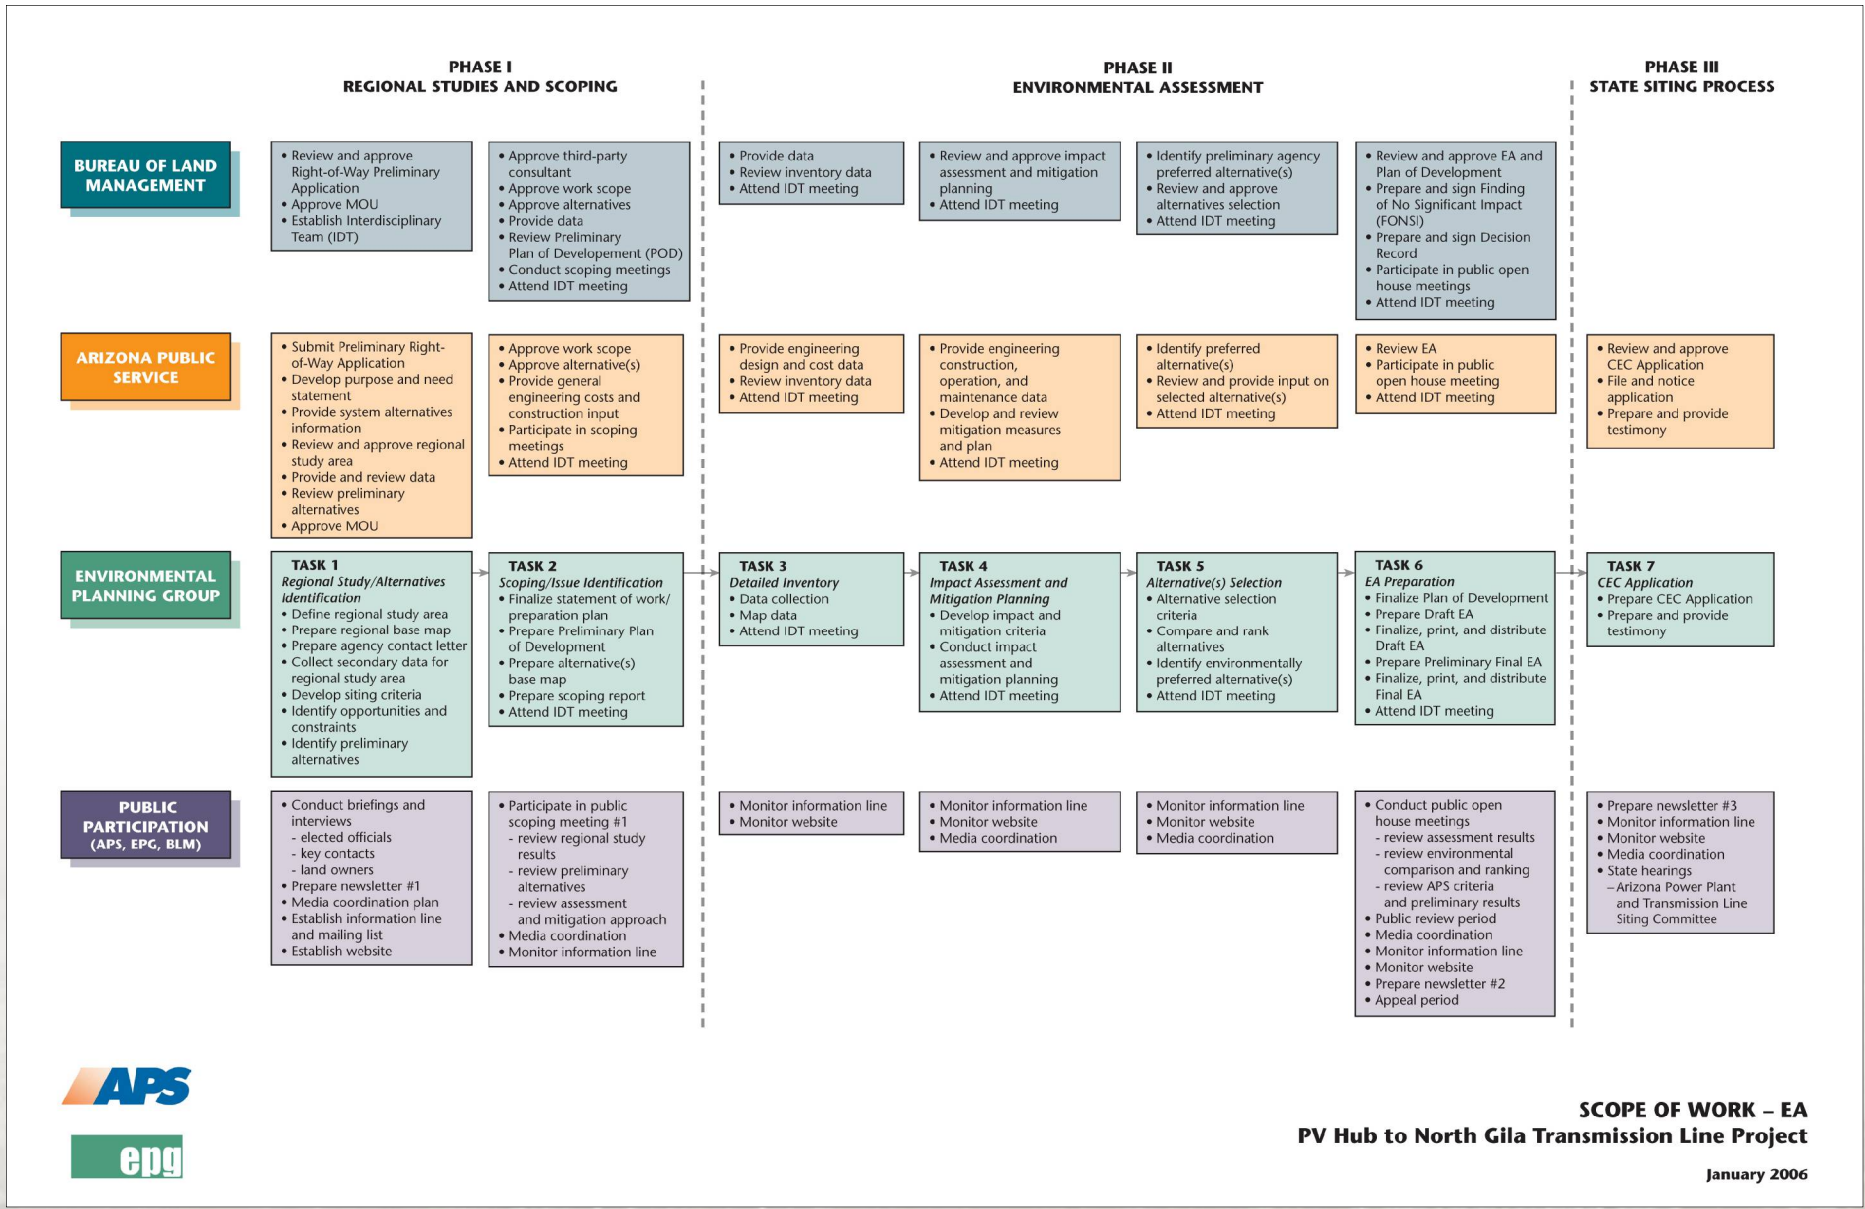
PHASE I
REGIONAL STUDIES AND SCOPING

PHASE II
ENVIRONMENTAL ASSESSMENT

PHASE III
STATE SITING PROCESS

BUREAU OF LAND MANAGEMENT

• Review and approve Right-of-Way Preliminary Application
• Approve MOU
• Establish Interdisciplinary Team (IDT)

• Approve third-party consultant
• Approve work scope
• Approve alternatives
• Provide data
• Review Preliminary Plan of Developement (POD)
• Conduct scoping meetings
• Attend IDT meeting

• Provide data
• Review inventory data
• Attend IDT meeting

• Review and approve impact assessment and mitigation planning
• Attend IDT meeting

• Identify preliminary agency preferred alternative(s)
• Review and approve alternatives selection
• Attend IDT meeting

• Review and approve EA and Plan of Development
• Prepare and sign Finding of No Significant Impact (FONSI)
• Prepare and sign Decision Record
• Participate in public open house meetings
• Attend IDT meeting

ARIZONA PUBLIC SERVICE

• Submit Preliminary Right-of-Way Application
• Develop purpose and need statement
• Provide system alternatives information
• Review and approve regional study area
• Provide and review data
• Review preliminary alternatives
• Approve MOU

• Approve work scope
• Approve alternative(s)
• Provide general engineering costs and construction input
• Participate in scoping meetings
• Attend IDT meeting

• Provide engineering design and cost data
• Review inventory data
• Attend IDT meeting

• Provide engineering construction, operation, and maintenance data
• Develop and review mitigation measures and plan
• Attend IDT meeting

• Identify preferred alternative(s)
• Review and provide input on selected alternative(s)
• Attend IDT meeting

• Review EA
• Participate in public open house meeting
• Attend IDT meeting

• Review and approve CEC Application
• File and notice application
• Prepare and provide testimony

ENVIRONMENTAL PLANNING GROUP

TASK 1
Regional Study/Alternatives Identification
• Define regional study area
• Prepare regional base map
• Prepare agency contact letter
• Collect secondary data for regional study area
• Develop siting criteria
• Identify opportunities and constraints
• Identify preliminary alternatives

TASK 2
Scoping/Issue Identification
• Finalize statement of work/ preparation plan
• Prepare Preliminary Plan of Development
• Prepare alternative(s) base map
• Prepare scoping report
• Attend IDT meeting

TASK 3
Detailed Inventory
• Data collection
• Map data
• Attend IDT meeting

TASK 4
Impact Assessment and Mitigation Planning
• Develop impact and mitigation criteria
• Conduct impact assessment and mitigation planning
• Attend IDT meeting

TASK 5
Alternative(s) Selection
• Alternative selection criteria
• Compare and rank alternatives
• Identify environmentally preferred alternative(s)
• Attend IDT meeting

TASK 6
EA Preparation
• Finalize Plan of Development
• Prepare Draft EA
• Finalize, print, and distribute Draft EA
• Prepare Preliminary Final EA
• Finalize, print, and distribute Final EA
• Attend IDT meeting

TASK 7
CEC Application
• Prepare CEC Application
• Prepare and provide testimony

PUBLIC PARTICIPATION (APS, EPG, BLM)

• Conduct briefings and interviews
- elected officials
- key contacts
- land owners
• Prepare newsletter #1
• Media coordination plan
• Establish information line and mailing list
• Establish website

• Participate in public scoping meeting #1
- review regional study results
- review preliminary alternatives
- review assessment and mitigation approach
• Media coordination
• Monitor information line

• Monitor information line
• Monitor website

• Monitor information line
• Monitor website
• Media coordination

• Monitor information line
• Monitor website
• Media coordination

• Conduct public open house meetings
- review assessment results
- review environmental comparison and ranking
- review APS criteria and preliminary results
• Public review period
• Media coordination
• Monitor information line
• Monitor website
• Prepare newsletter #2
• Appeal period

• Prepare newsletter #3
• Monitor information line
• Monitor website
• Media coordination
• State hearings
–Arizona Power Plant and Transmission Line Siting Committee

APS

epg

SCOPE OF WORK – EA
PV Hub to North Gila Transmission Line Project

January 2006